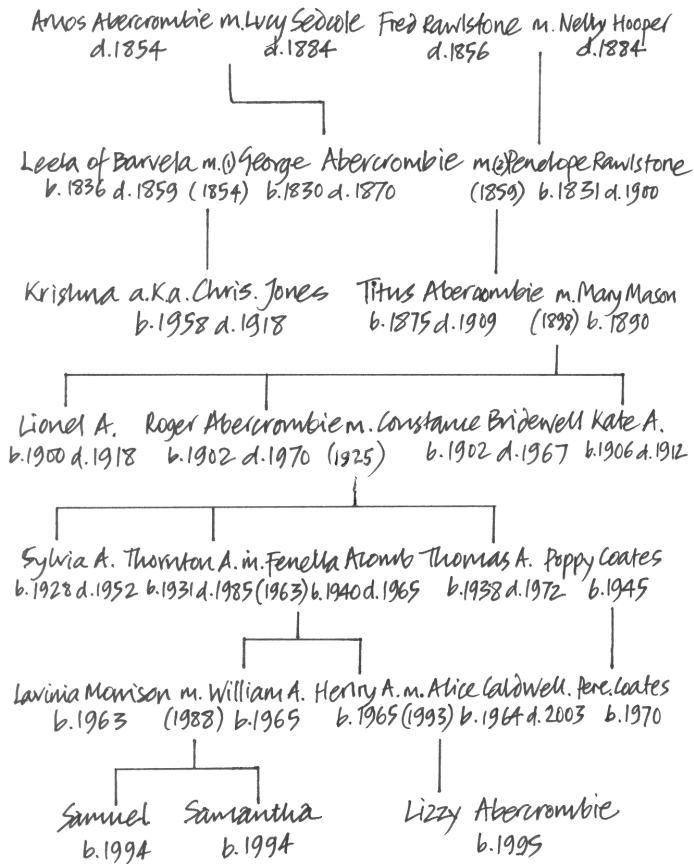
Amos Abercrombie m. Lucy Sedcole
d. 1854 d. 1884

Fred Rawlstone m. Nelly Hooper
d. 1856 d. 1884

Leela of Barvela m.(i) George Abercrombie m.(ii) Penelope Rawlstone
b. 1836 d. 1859 (1854) b. 1830 d. 1870 (1859) b. 1831 d. 1900

Krishna a.k.a. Chris. Jones
b. 1958 d. 1918

Titus Abercrombie m. Mary Mason
b. 1875 d. 1909 (1898) b. 1890

Lionel A.
b. 1900 d. 1918

Roger Abercrombie m. Constance Bridewell
b. 1902 d. 1970 (1925) b. 1902 d. 1967

Kate A.
b. 1906 d. 1912

Sylvia A.
b. 1928 d. 1952

Thornton A. m. Fenella Aromb
b. 1931 d. 1985 (1963) b. 1940 d. 1965

Thomas A.
b. 1938 d. 1972

Poppy Coates
b. 1945

Lavinia Morrison m. William A.
b. 1963 (1988) b. 1965

Henry A. m. Alice Caldwell
b. 1965 (1993) b. 1964 d. 2003

Pere. Coates
b. 1970

Samuel
b. 1994

Samantha
b. 1994

Lizzy Abercrombie
b. 1995